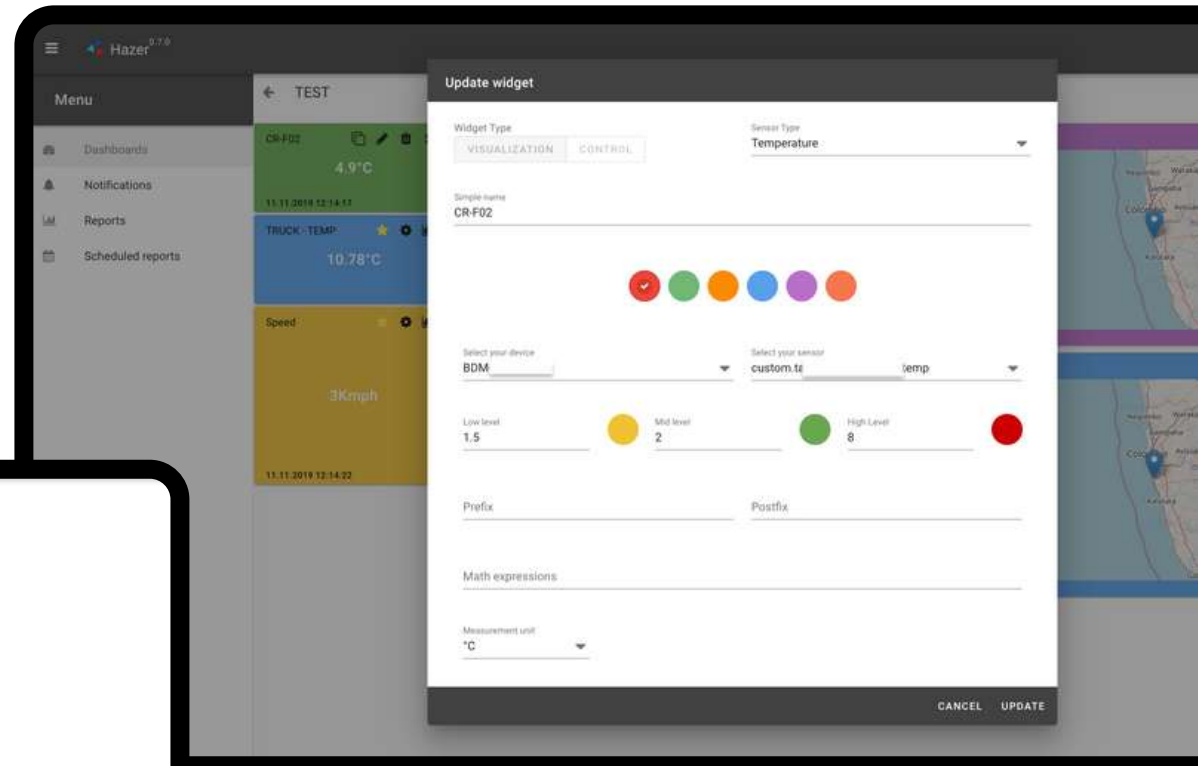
Hazer 0.7.0

Menu

Dashboards
Notifications
Reports
Scheduled reports

← TEST

CR-F02
4.9°C
11.11.2019 12:14:17

TRUCK - TEMP
10.78°C

Speed
3Kmph
11.11.2019 12:14:22

Update widget

Widget Type
VISUALIZATION CONTROL

Sensor Type
Temperature

Simple name
CR-F02

Select your device
BDM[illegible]

Select your sensor
custom.t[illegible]temp

Low level
1.5

Mid level
2

High Level
8

Prefix

Postfix

Math expressions

Measurement unit
°C

CANCEL UPDATE